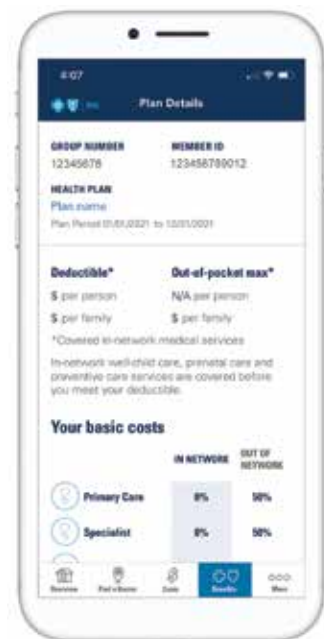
4:07

Plan Details

GROUP NUMBER
12345678

MEMBER ID
123456789012

HEALTH PLAN
Plan name
Plan Period 01/01/2021 to 12/31/2021

Deductible*
$ per person
$ per family

Out-of-pocket max*
N/A per person
$ per family

*Covered in-network medical services

In-network well-child care, prenatal care and preventive care services are covered before you meet your deductible.

Your basic costs

| | IN NETWORK | OUT OF NETWORK |
|---|---|---|
| Primary Care | 0% | 50% |
| Specialist | 0% | 50% |

Overview  Find a Doctor  Costs  Benefits  More